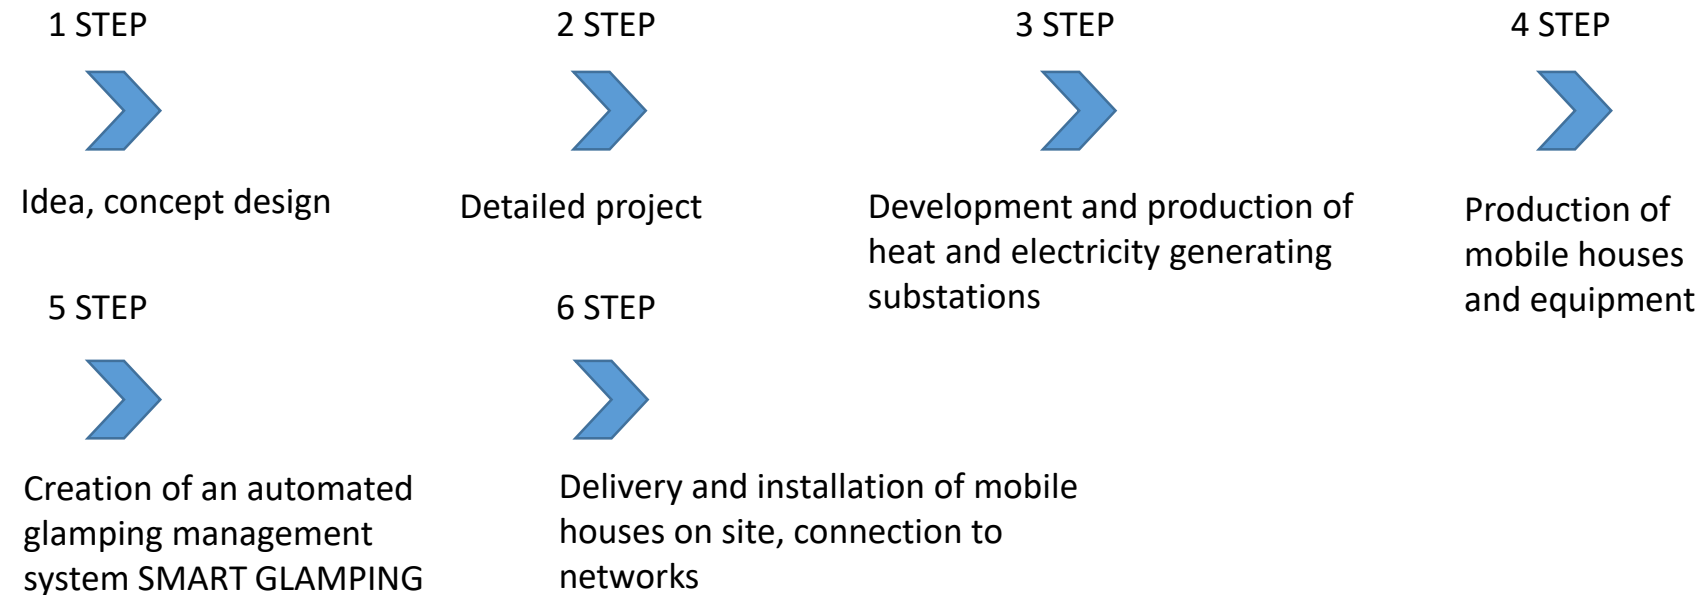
1 STEP

Idea, concept design

2 STEP

Detailed project

3 STEP

Development and production of heat and electricity generating substations

4 STEP

Production of mobile houses and equipment

5 STEP

Creation of an automated glamping management system SMART GLAMPING

6 STEP

Delivery and installation of mobile houses on site, connection to networks